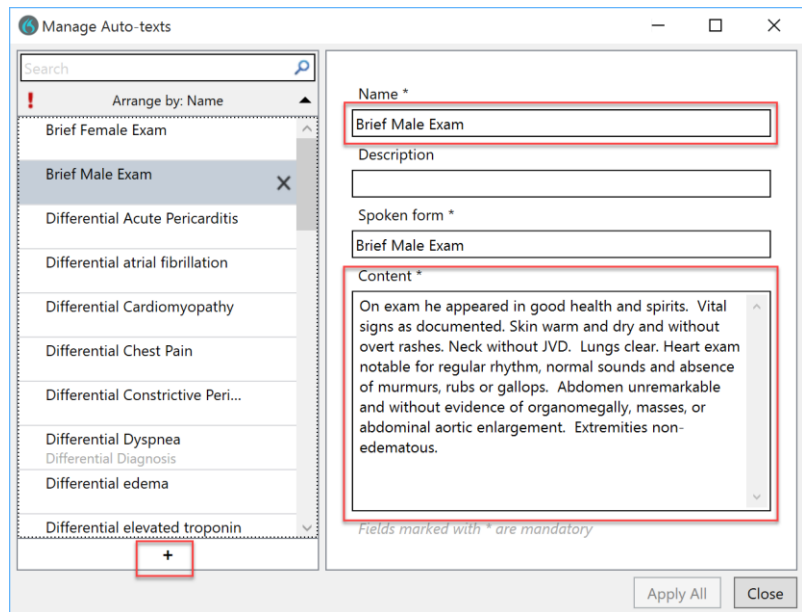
Manage Auto-texts

Search

!
Arrange by: Name

Brief Female Exam

Brief Male Exam

Differential Acute Pericarditis

Differential atrial fibrillation

Differential Cardiomyopathy

Differential Chest Pain

Differential Constrictive Peri...

Differential Dyspnea
Differential Diagnosis

Differential edema

Differential elevated troponin

+

Name *

Brief Male Exam

Description

Spoken form *

Brief Male Exam

Content *

On exam he appeared in good health and spirits. Vital signs as documented. Skin warm and dry and without overt rashes. Neck without JVD. Lungs clear. Heart exam notable for regular rhythm, normal sounds and absence of murmurs, rubs or gallops. Abdomen unremarkable and without evidence of organomegally, masses, or abdominal aortic enlargement. Extremities non-edematous.

Fields marked with * are mandatory

Apply All

Close